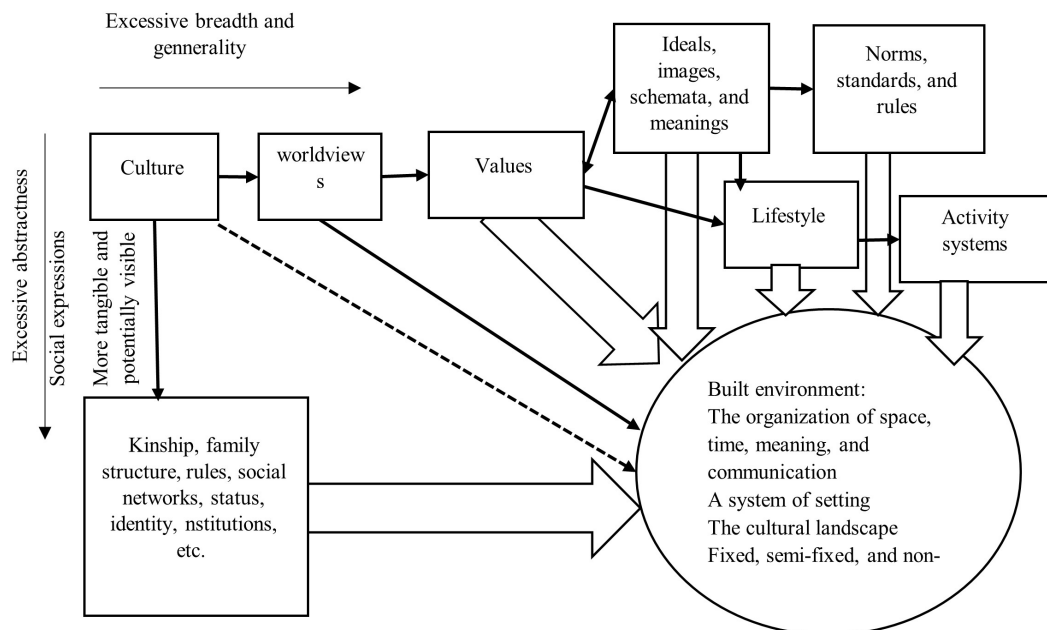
Excessive breadth and gennerality

Excessive abstractness
Social expressions

Culture

worldviews

Values

Ideals, images, schemata, and meanings

Norms, standards, and rules

Lifestyle

Activity systems

More tangible and potentially visible

Kinship, family structure, rules, social networks, status, identity, nstitutions, etc.

Built environment:
The organization of space, time, meaning, and communication
A system of setting
The cultural landscape
Fixed, semi-fixed, and non-